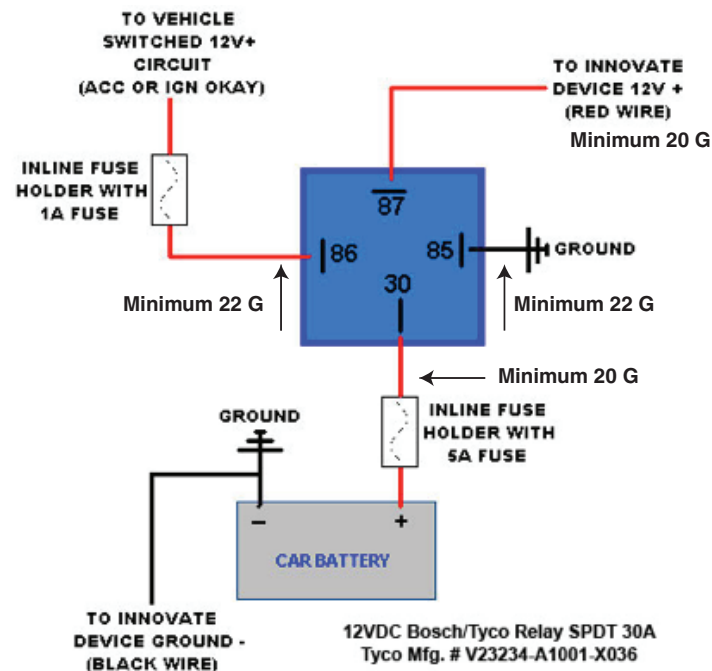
TO VEHICLE SWITCHED 12V+ CIRCUIT (ACC OR IGN OKAY)

TO INNOVATE DEVICE 12V + (RED WIRE)

Minimum 20 G

INLINE FUSE HOLDER WITH 1A FUSE

87

86

85

GROUND

30

Minimum 22 G

Minimum 22 G

Minimum 20 G

GROUND

INLINE FUSE HOLDER WITH 5A FUSE

−

+

CAR BATTERY

TO INNOVATE DEVICE GROUND - (BLACK WIRE)

12VDC Bosch/Tyco Relay SPDT 30A
Tyco Mfg. # V23234-A1001-X036